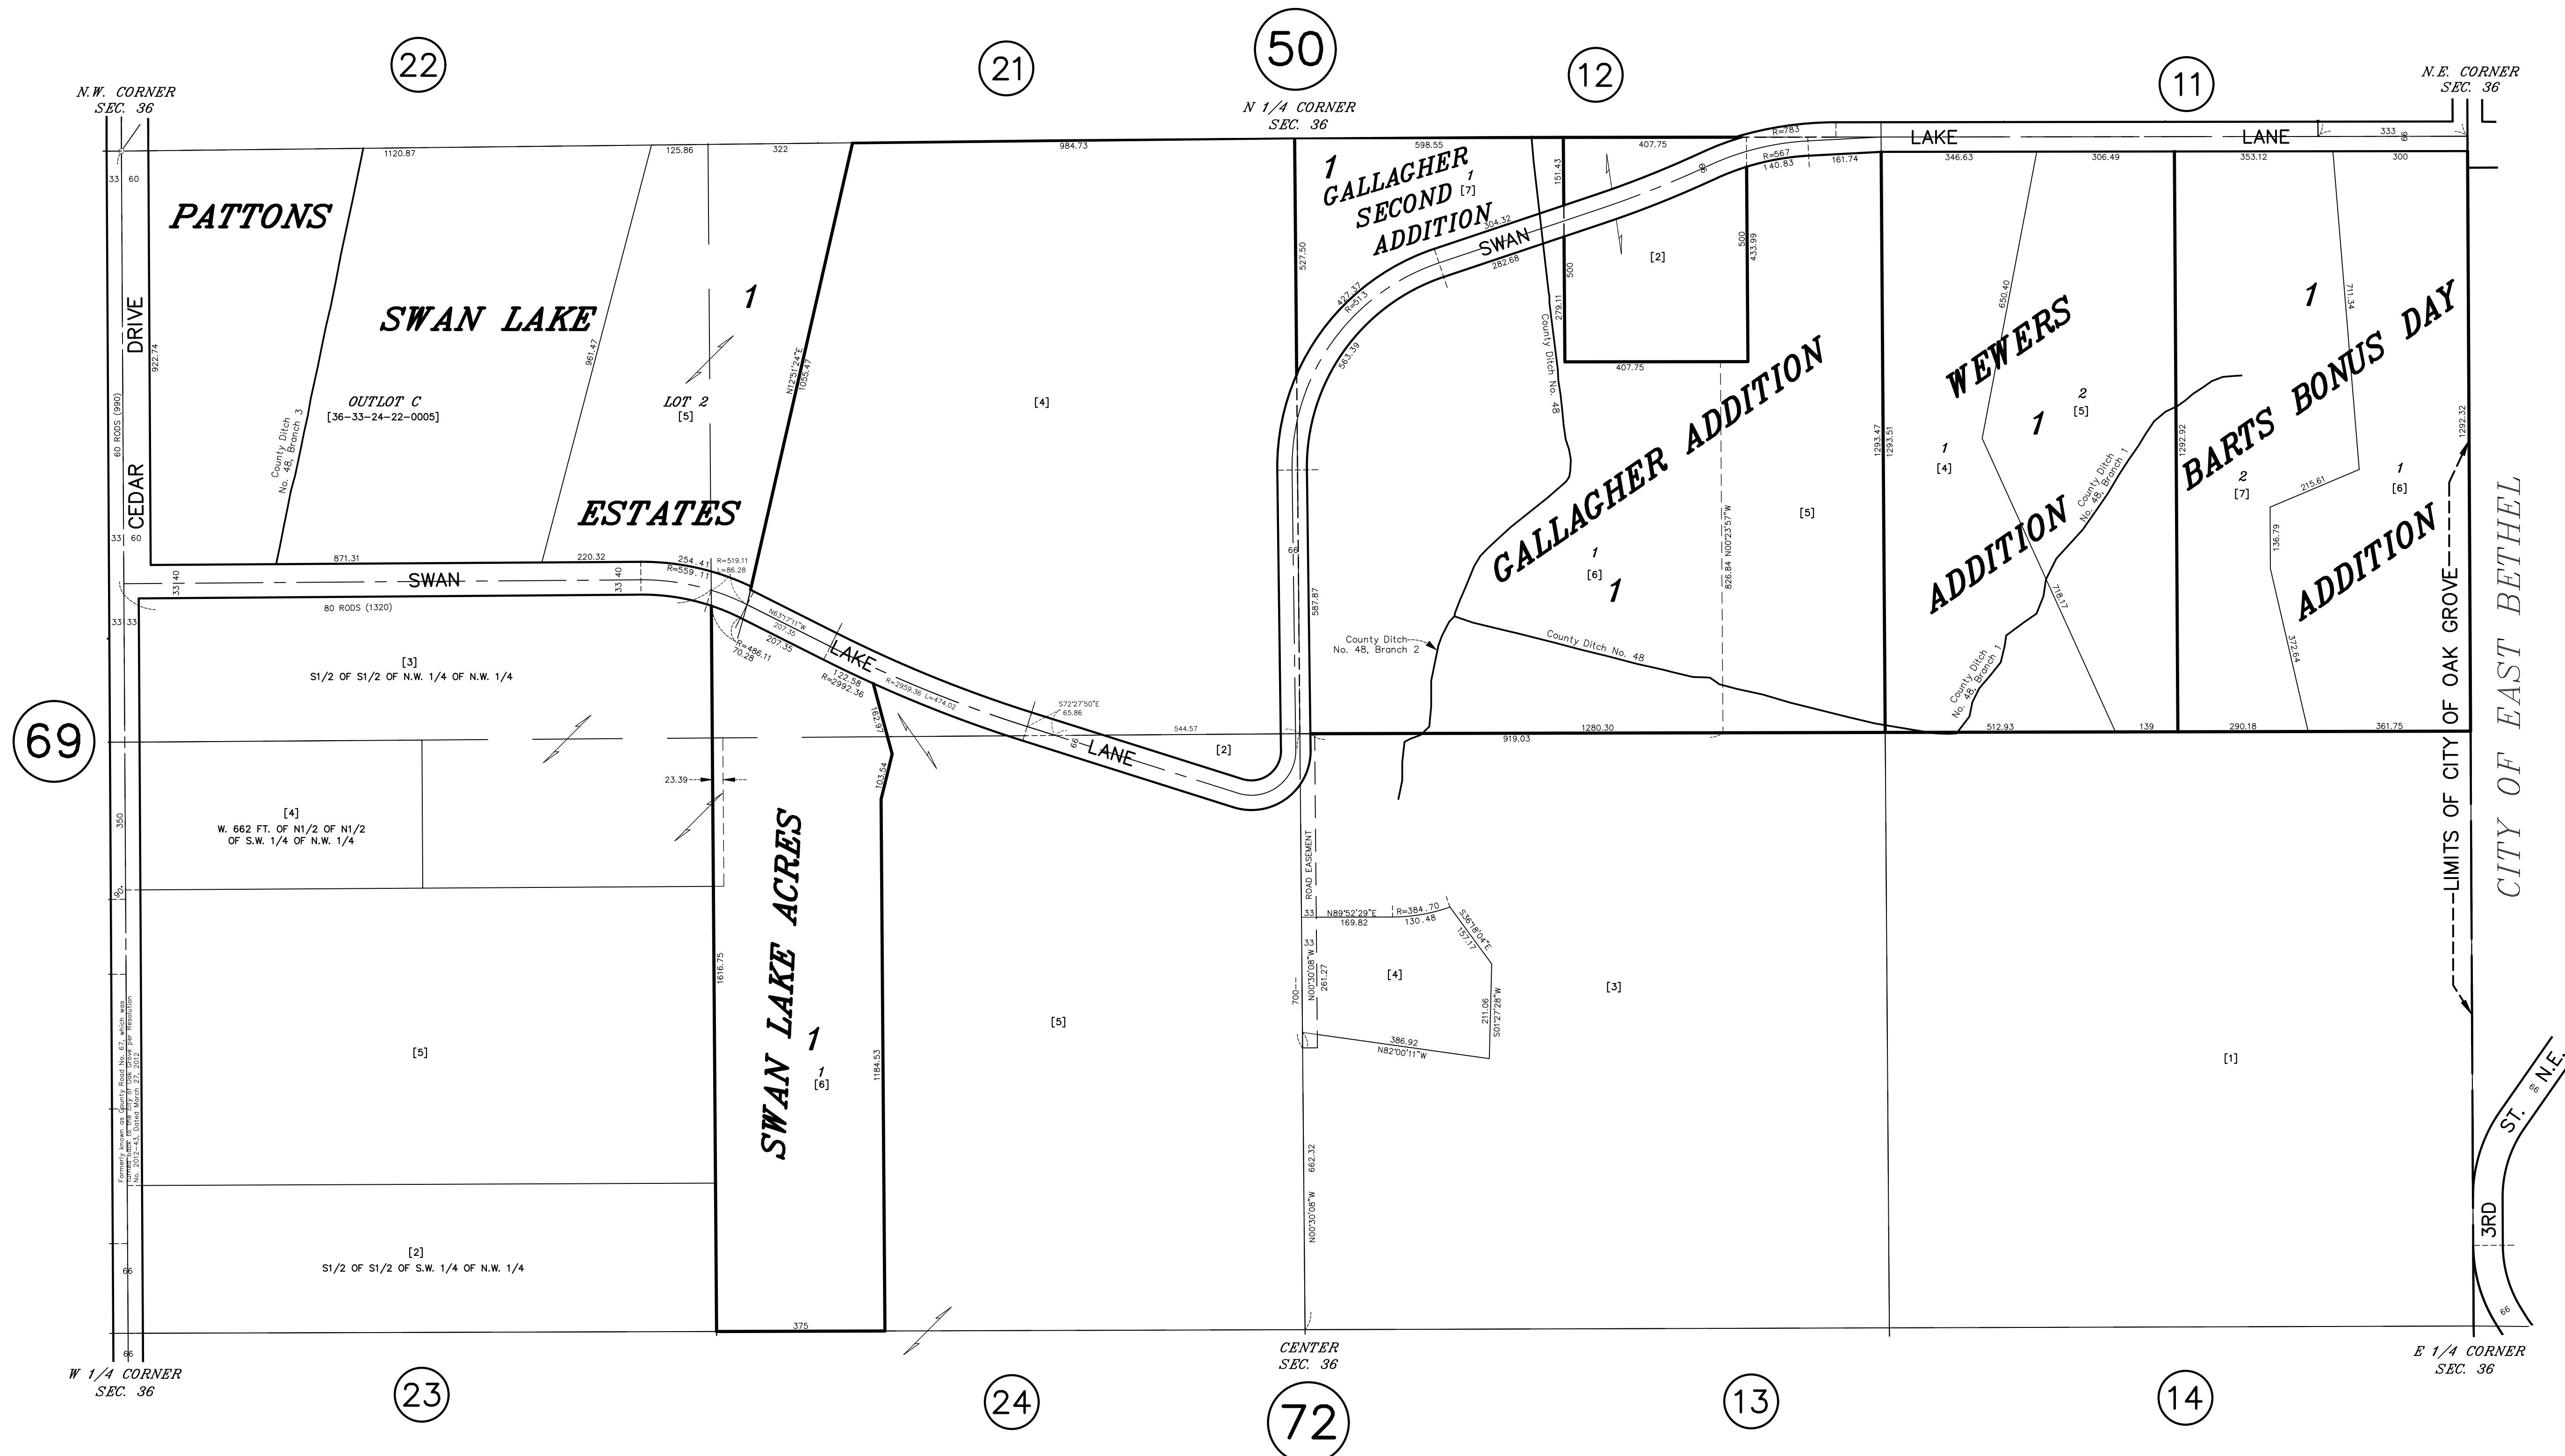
22
21
50
12
11

N.W. CORNER
SEC. 36

N 1/4 CORNER
SEC. 36

N.E. CORNER
SEC. 36

1120.87
125.86
322
984.73
598.55
407.75
R=783
LAKE
LANE
333
66
R=567
140.83
161.74
346.63
306.49
353.12
300

33 60

PATTONS

SWAN LAKE

ESTATES

OUTLOT C
[36-33-24-22-0005]

LOT 2
[5]

1

[4]

961.47

N12°51'24"E
1055.47

County Ditch No. 48, Branch 3

CEDAR
DRIVE
922.74
60 RODS (990)

1
GALLAGHER SECOND ADDITION
1
[7]

304.32
SWAN
282.68
427.37
R=513
563.39
527.50
151.43
279.11
500
[2]
500
433.99
407.75

County Ditch No. 48

GALLAGHER ADDITION
1
[6]
1

826.84 N00°23'57"W

[5]

1293.47
1293.51

WEWERS
ADDITION
650.40
1
[4]
2
[5]
1

County Ditch No. 48, Branch 1

718.17

BARTS BONUS DAY
ADDITION
1292.92
1
711.34
2
[7]
215.61
1
[6]
136.79
1292.32
372.64

871.31
220.32
254.41
R=559.11
R=519.11
L=86.28
SWAN
33 40
33 40
80 RODS (1320)

N63°17'11"W
207.35
207.35
R=486.11
70.28
LAKE
122.58
R=2992.36
162.97
R=2959.36 L=474.02
S72°27'50"E
65.86
66
LANE
544.57
[2]
66
587.87

County Ditch
No. 48, Branch 2

County Ditch No. 48

919.03
1280.30
512.93
139
290.18
361.75

33 33

[3]
S1/2 OF S1/2 OF N.W. 1/4 OF N.W. 1/4

69

23.39

103.54

[4]
W. 662 FT. OF N1/2 OF N1/2
OF S.W. 1/4 OF N.W. 1/4

350
90

SWAN LAKE ACRES
1
1
[6]

1616.75
1184.53

[5]
[5]

Formerly known as County Road No. 67, which was Turned back to City of Oak Grove per Resolution No. 2012-43, Dated March 27, 2012

ROAD EASEMENT
33
N89°52'29"E
169.82
R=384.70
130.48
S36°18'04"E
157.17
33
N00°30'08"W
261.27
[4]
700
211.06
S01°27'28"W
386.92
N82°00'11"W

[3]

[1]

LIMITS OF CITY OF OAK GROVE

CITY OF EAST BETHEL

[2]
S1/2 OF S1/2 OF S.W. 1/4 OF N.W. 1/4

66

662.32
N00°30'08"W

3RD
ST. N.E.
66
66

375

66

W 1/4 CORNER
SEC. 36

CENTER
SEC. 36

E 1/4 CORNER
SEC. 36

23
24
72
13
14